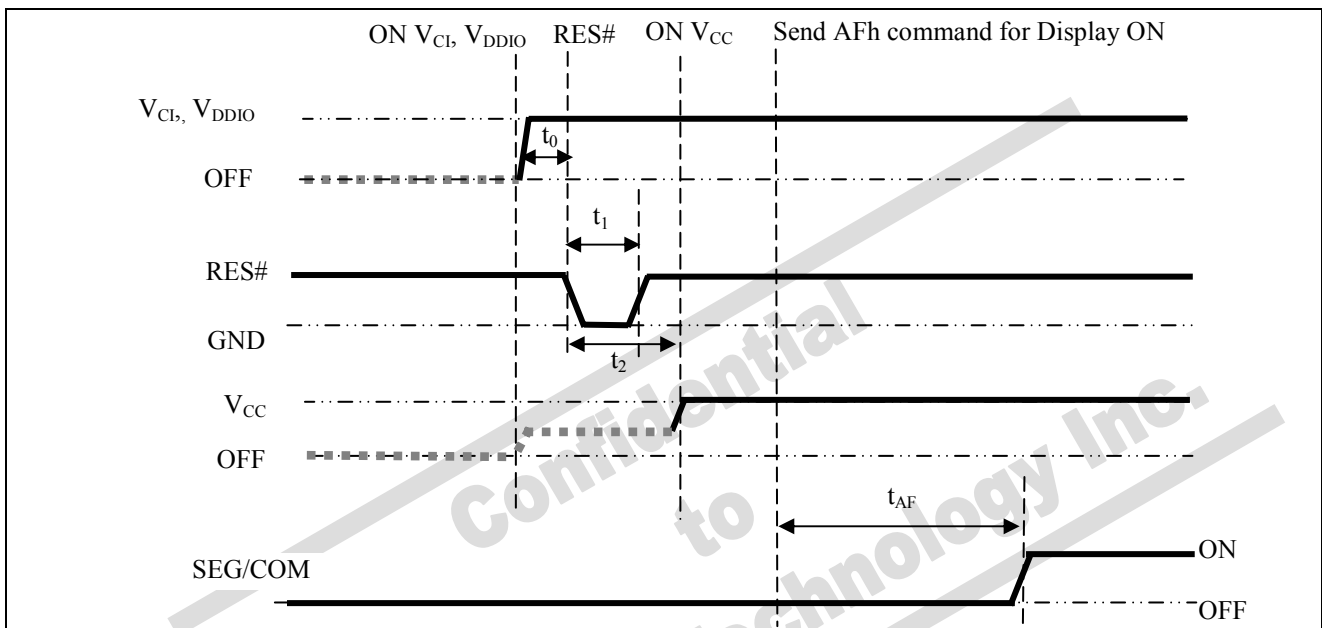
ON $V_{CI}$, $V_{DDIO}$ RES# ON $V_{CC}$ Send AFh command for Display ON

$V_{CI}$, $V_{DDIO}$

$t_0$

OFF

$t_1$

RES#

GND

$t_2$

$V_{CC}$

OFF

$t_{AF}$

SEG/COM

ON

OFF

Confidential to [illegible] Technology Inc.